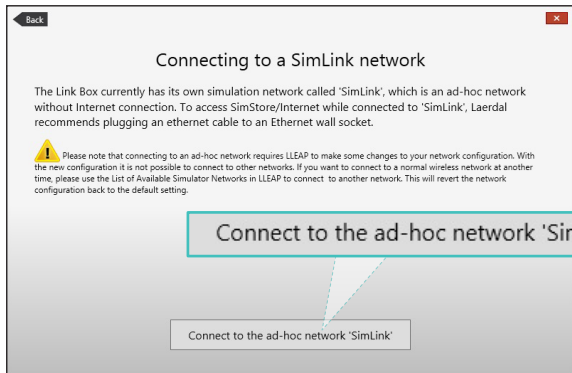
Back

Connecting to a SimLink network

The Link Box currently has its own simulation network called 'SimLink', which is an ad-hoc network without Internet connection. To access SimStore/Internet while connected to 'SimLink', Laerdal recommends plugging an ethernet cable to an Ethernet wall socket.

Please note that connecting to an ad-hoc network requires LLEAP to make some changes to your network configuration. With the new configuration it is not possible to connect to other networks. If you want to connect to a normal wireless network at another time, please use the List of Available Simulator Networks in LLEAP to connect to another network. This will revert the network configuration back to the default setting.

Connect to the ad-hoc network 'Si

Connect to the ad-hoc network 'SimLink'